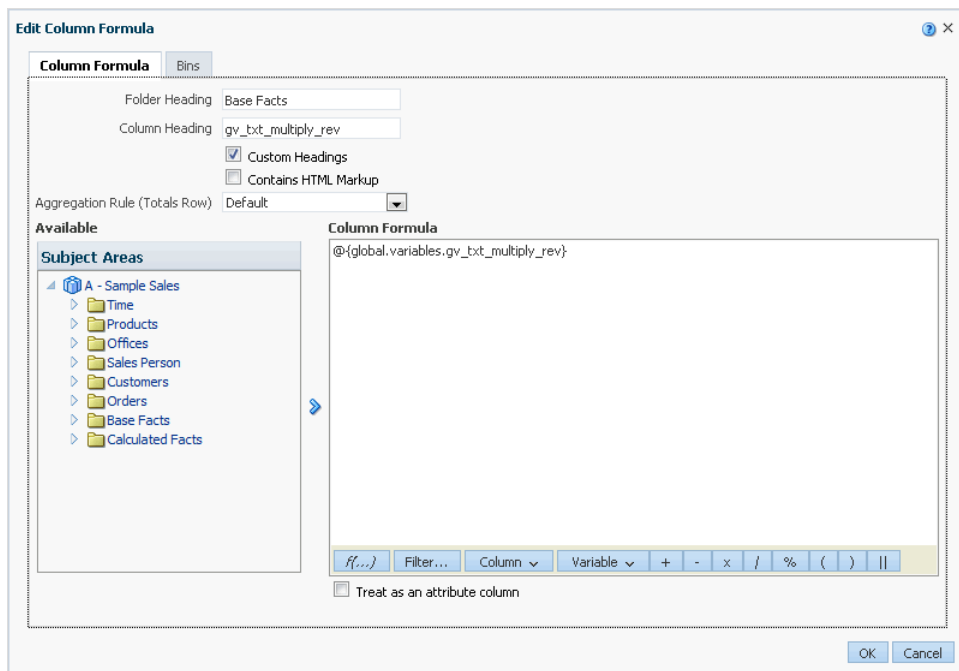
Edit Column Formula

Column Formula | Bins

Folder Heading: Base Facts

Column Heading: gv_txt_multiply_rev

Custom Headings

Contains HTML Markup

Aggregation Rule (Totals Row): Default

Available

Subject Areas

A - Sample Sales
Time
Products
Offices
Sales Person
Customers
Orders
Base Facts
Calculated Facts

Column Formula

@{global.variables.gv_txt_multiply_rev}

f(...) | Filter... | Column | Variable | + | - | x | / | % | ( | ) | ||

Treat as an attribute column

OK | Cancel